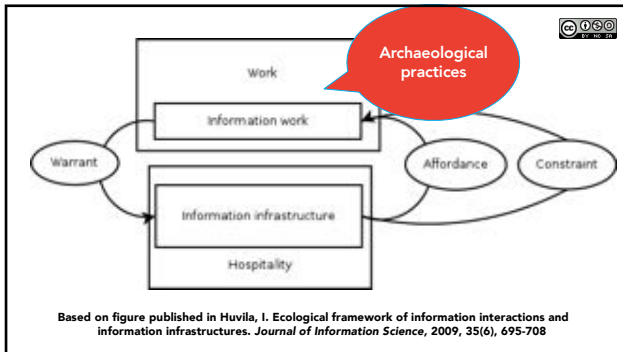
cc BY NC SA

Archaeological practices

Work

Information work

Warrant

Affordance

Constraint

Information infrastructure

Hospitality

Based on figure published in Huvila, I. Ecological framework of information interactions and information infrastructures. Journal of Information Science, 2009, 35(6), 695-708